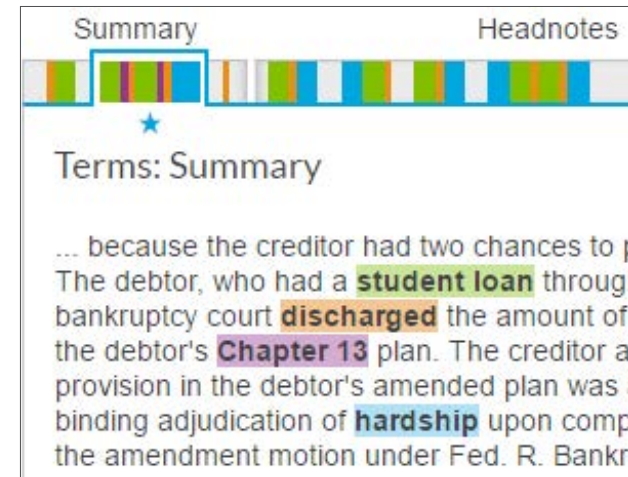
Summary Headnotes

Terms: Summary

... because the creditor had two chances to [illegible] The debtor, who had a student loan throug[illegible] bankruptcy court discharged the amount of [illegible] the debtor's Chapter 13 plan. The creditor a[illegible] provision in the debtor's amended plan was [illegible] binding adjudication of hardship upon comp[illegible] the amendment motion under Fed. R. Bankr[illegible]